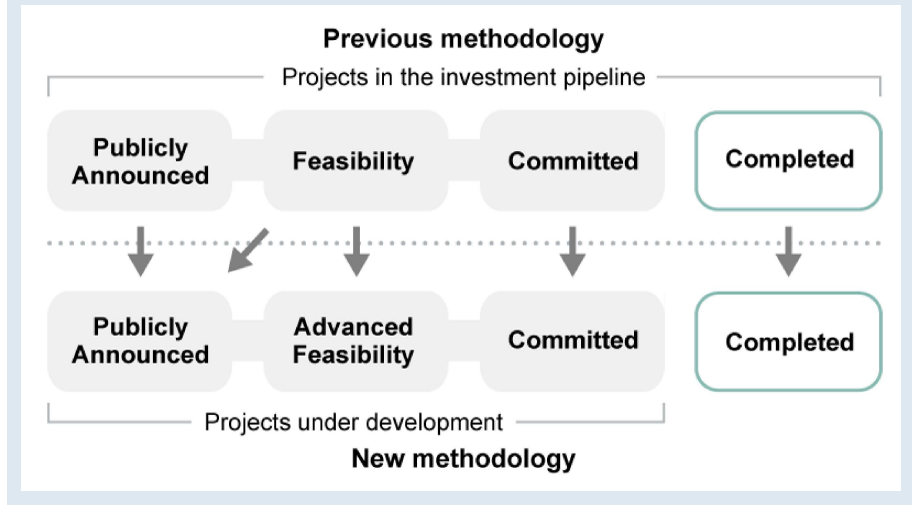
Previous methodology

Projects in the investment pipeline

Publicly Announced

Feasibility

Committed

Completed

Publicly Announced

Advanced Feasibility

Committed

Completed

Projects under development

New methodology